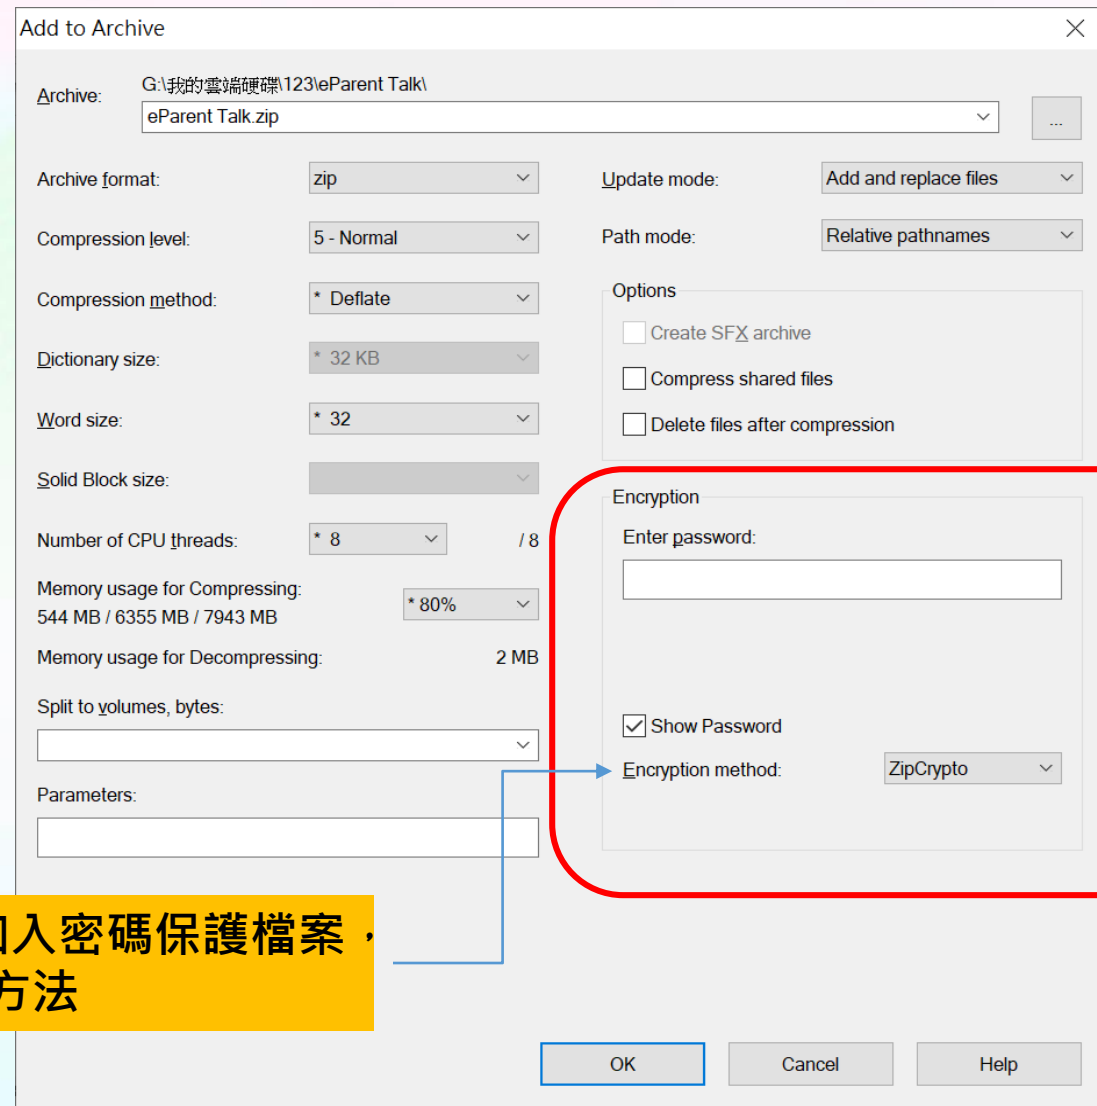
Add to Archive

Archive: G:\我的雲端硬碟\123\eParent Talk\
eParent Talk.zip
...

Archive format: zip
Compression level: 5 - Normal
Compression method: * Deflate
Dictionary size: * 32 KB
Word size: * 32
Solid Block size:
Number of CPU threads: * 8 / 8
Memory usage for Compressing: 544 MB / 6355 MB / 7943 MB * 80%
Memory usage for Decompressing: 2 MB
Split to volumes, bytes:
Parameters:

Update mode: Add and replace files
Path mode: Relative pathnames

Options
Create SFX archive
Compress shared files
Delete files after compression

Encryption
Enter password:
Show Password
Encryption method: ZipCrypto

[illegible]入密碼保護檔案，
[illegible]方法

OK
Cancel
Help